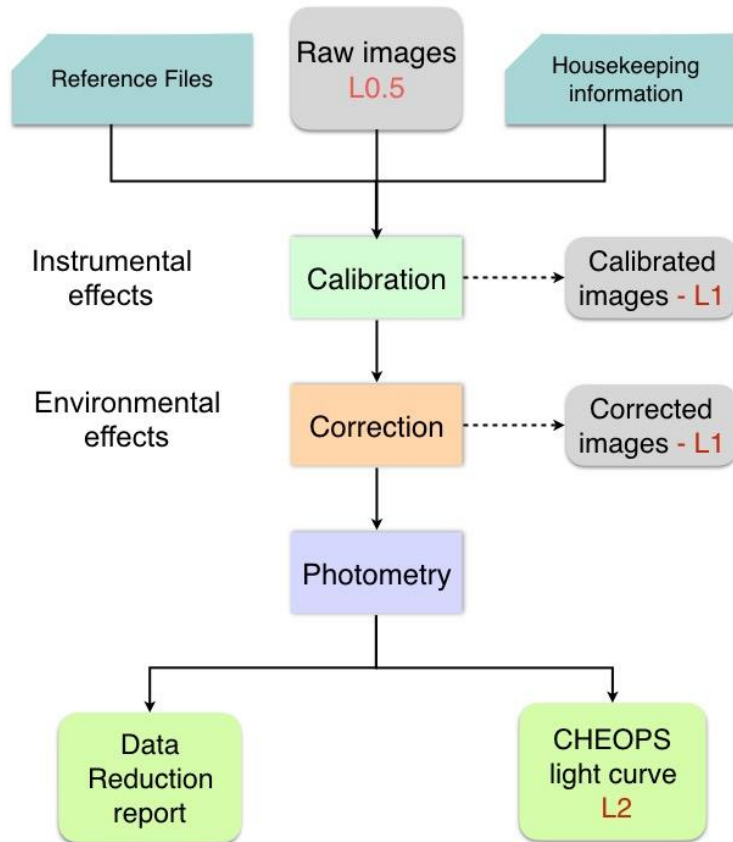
Reference Files

Raw images
L0.5

Housekeeping information

Instrumental effects

Calibration

Calibrated images - L1

Environmental effects

Correction

Corrected images - L1

Photometry

Data Reduction report

CHEOPS light curve
L2